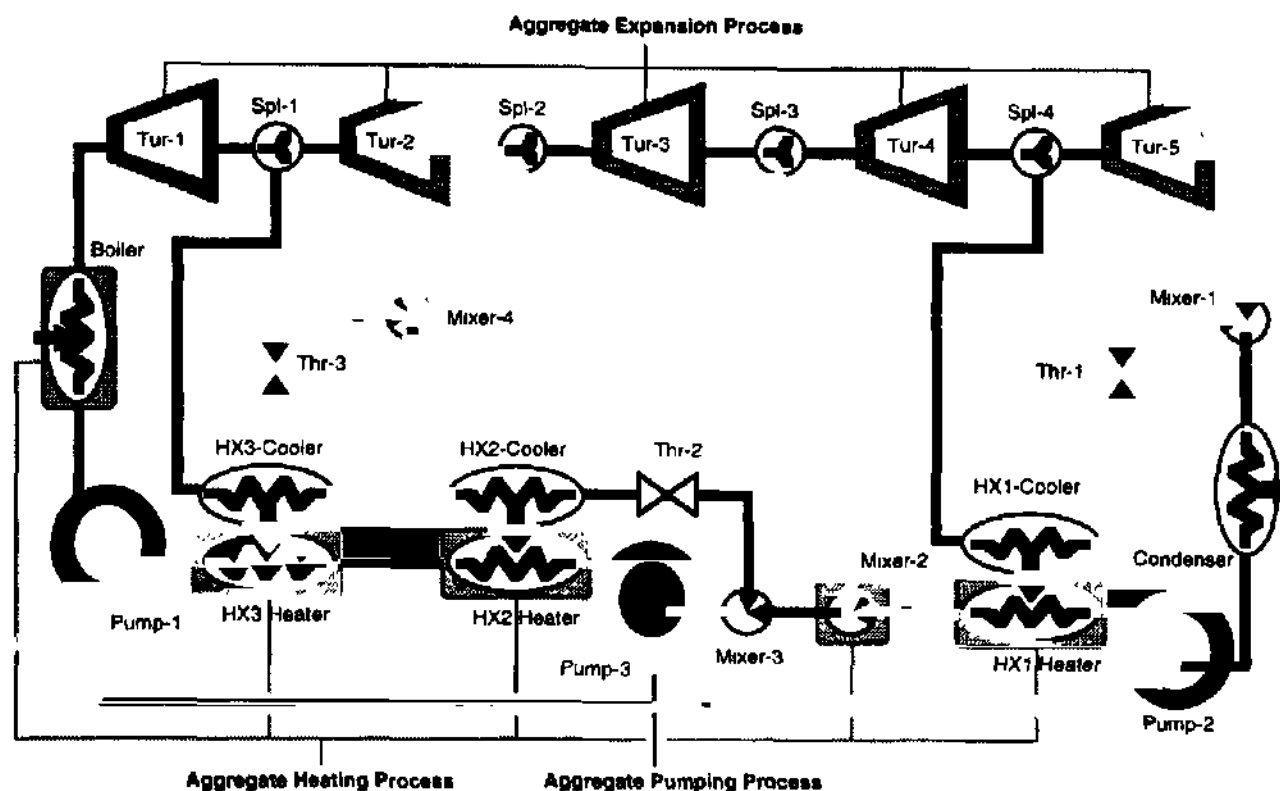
Aggregate Expansion Process

Tur-1
Spl-1
Tur-2
Spl-2
Tur-3
Spl-3
Tur-4
Spl-4
Tur-5

Boiler

Mixer-4

Thr-3

Mixer-1

Thr-1

HX3-Cooler
HX2-Cooler
Thr-2
HX1-Cooler

Mixer-2
Condenser

Pump-1
HX3 Heater
HX2 Heater
Mixer-3
HX1 Heater
Pump-3
Pump-2

Aggregate Heating Process
Aggregate Pumping Process